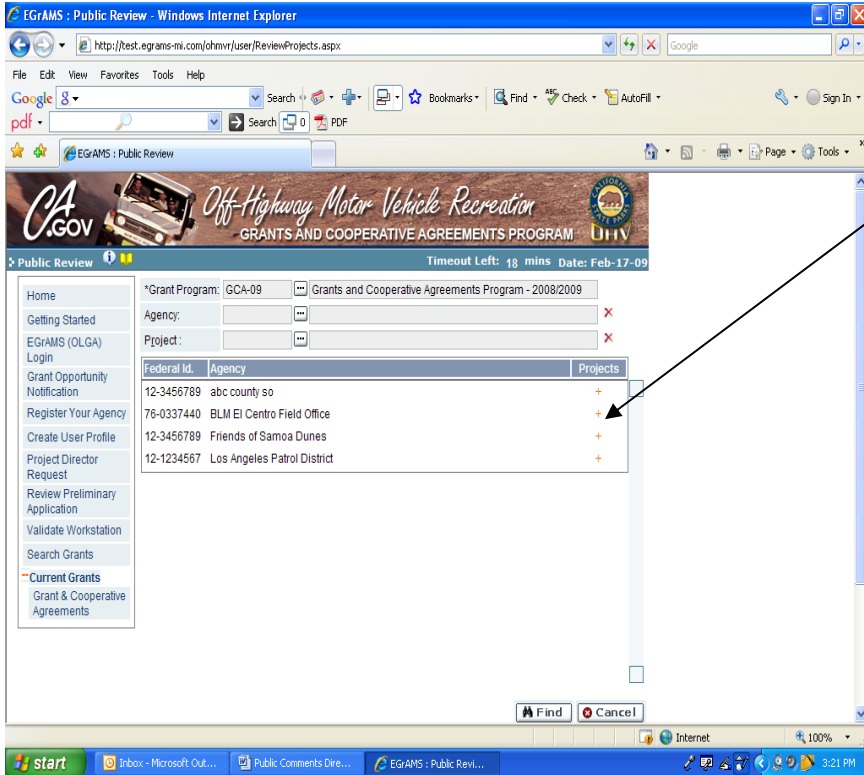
EGrAMS : Public Review - Windows Internet Explorer

http://test.egrams-mi.com/ohmvr/user/ReviewProjects.aspx

Google

File Edit View Favorites Tools Help

Google Search Bookmarks Find Check AutoFill Sign In

pdf Search 0 PDF

EGrAMS : Public Review

Page Tools

CA.GOV Off-Highway Motor Vehicle Recreation GRANTS AND COOPERATIVE AGREEMENTS PROGRAM OHV

Public Review

Timeout Left: 18 mins Date: Feb-17-09

Home

Getting Started

EGrAMS (OLGA) Login

Grant Opportunity Notification

Register Your Agency

Create User Profile

Project Director Request

Review Preliminary Application

Validate Workstation

Search Grants

Current Grants

Grant & Cooperative Agreements

*Grant Program: GCA-09 Grants and Cooperative Agreements Program - 2008/2009

Agency:

Project:

| Federal Id. | Agency | Projects |
|---|---|---|
| 12-3456789 | abc county so | + |
| 76-0337440 | BLM El Centro Field Office | + |
| 12-3456789 | Friends of Samoa Dunes | + |
| 12-1234567 | Los Angeles Patrol District | + |

Find Cancel

Internet 100%

start Inbox - Microsoft Out... Public Comments Dire... EGrAMS : Public Revi... 3:21 PM